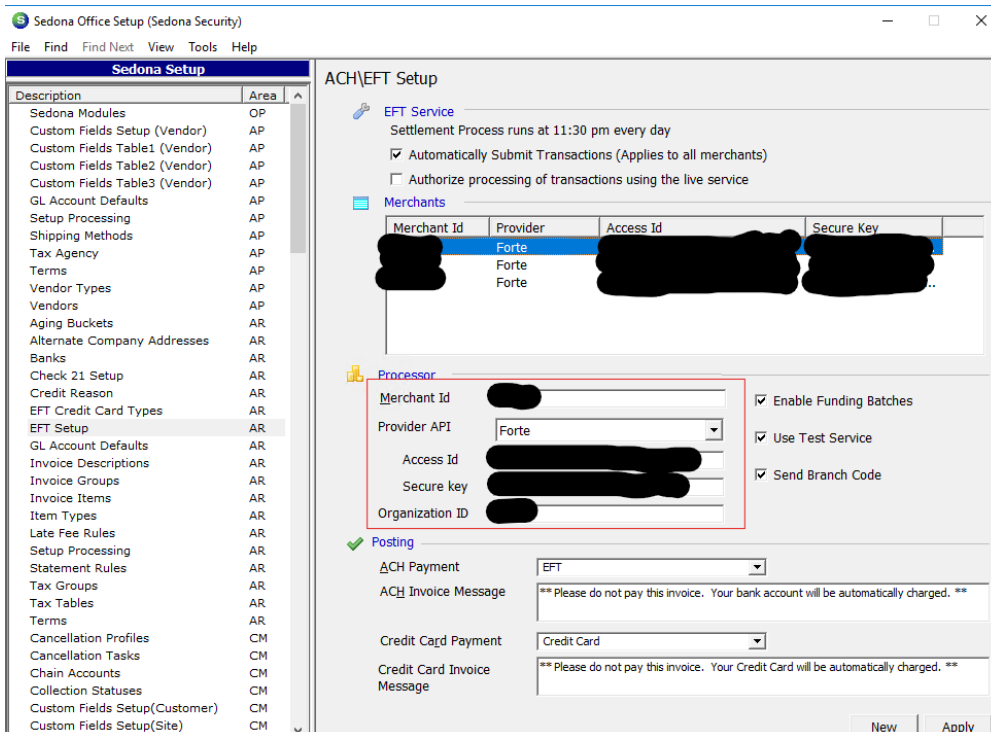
Sedona Office Setup (Sedona Security)

File Find Find Next View Tools Help

Sedona Setup

| Description | Area |
|---|---|
| Sedona Modules | OP |
| Custom Fields Setup (Vendor) | AP |
| Custom Fields Table1 (Vendor) | AP |
| Custom Fields Table2 (Vendor) | AP |
| Custom Fields Table3 (Vendor) | AP |
| GL Account Defaults | AP |
| Setup Processing | AP |
| Shipping Methods | AP |
| Tax Agency | AP |
| Terms | AP |
| Vendor Types | AP |
| Vendors | AP |
| Aging Buckets | AR |
| Alternate Company Addresses | AR |
| Banks | AR |
| Check 21 Setup | AR |
| Credit Reason | AR |
| EFT Credit Card Types | AR |
| EFT Setup | AR |
| GL Account Defaults | AR |
| Invoice Descriptions | AR |
| Invoice Groups | AR |
| Invoice Items | AR |
| Item Types | AR |
| Late Fee Rules | AR |
| Setup Processing | AR |
| Statement Rules | AR |
| Tax Groups | AR |
| Tax Tables | AR |
| Terms | AR |
| Cancellation Profiles | CM |
| Cancellation Tasks | CM |
| Chain Accounts | CM |
| Collection Statuses | CM |
| Custom Fields Setup(Customer) | CM |
| Custom Fields Setup(Site) | CM |

ACH\EFT Setup

EFT Service

Settlement Process runs at 11:30 pm every day

Automatically Submit Transactions (Applies to all merchants)

Authorize processing of transactions using the live service

Merchants

| Merchant Id | Provider | Access Id | Secure Key |
|---|---|---|---|
| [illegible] | Forte | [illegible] | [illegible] |
| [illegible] | Forte | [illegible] | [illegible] |
| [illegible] | Forte | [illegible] | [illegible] |

Processor

Merchant Id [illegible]

Provider API Forte

Access Id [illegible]

Secure key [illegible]

Organization ID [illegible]

Enable Funding Batches

Use Test Service

Send Branch Code

Posting

ACH Payment EFT

ACH Invoice Message ** Please do not pay this invoice. Your bank account will be automatically charged. **

Credit Card Payment Credit Card

Credit Card Invoice Message ** Please do not pay this invoice. Your Credit Card will be automatically charged. **

New Apply